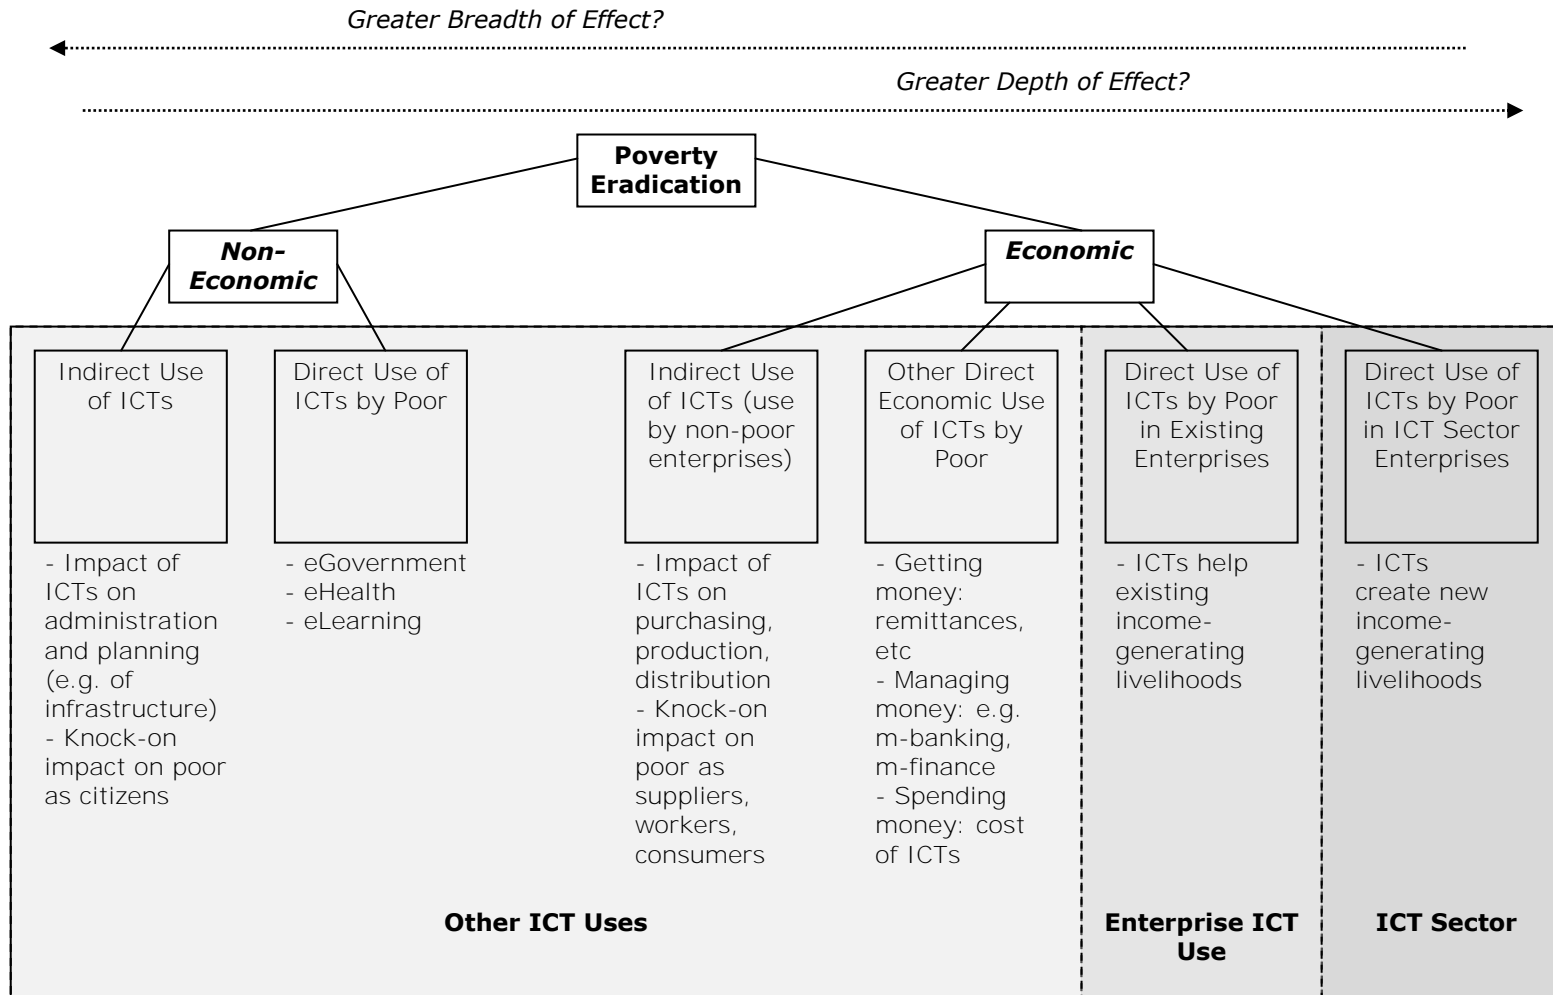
Greater Breadth of Effect?

Greater Depth of Effect?

Poverty Eradication

Non-Economic

Economic

Indirect Use of ICTs

- Impact of ICTs on administration and planning (e.g. of infrastructure)
- Knock-on impact on poor as citizens

Direct Use of ICTs by Poor

- eGovernment
- eHealth
- eLearning

Indirect Use of ICTs (use by non-poor enterprises)

- Impact of ICTs on purchasing, production, distribution
- Knock-on impact on poor as suppliers, workers, consumers

Other Direct Economic Use of ICTs by Poor

- Getting money: remittances, etc
- Managing money: e.g. m-banking, m-finance
- Spending money: cost of ICTs

Direct Use of ICTs by Poor in Existing Enterprises

- ICTs help existing income-generating livelihoods

Direct Use of ICTs by Poor in ICT Sector Enterprises

- ICTs create new income-generating livelihoods

Other ICT Uses

Enterprise ICT Use

ICT Sector